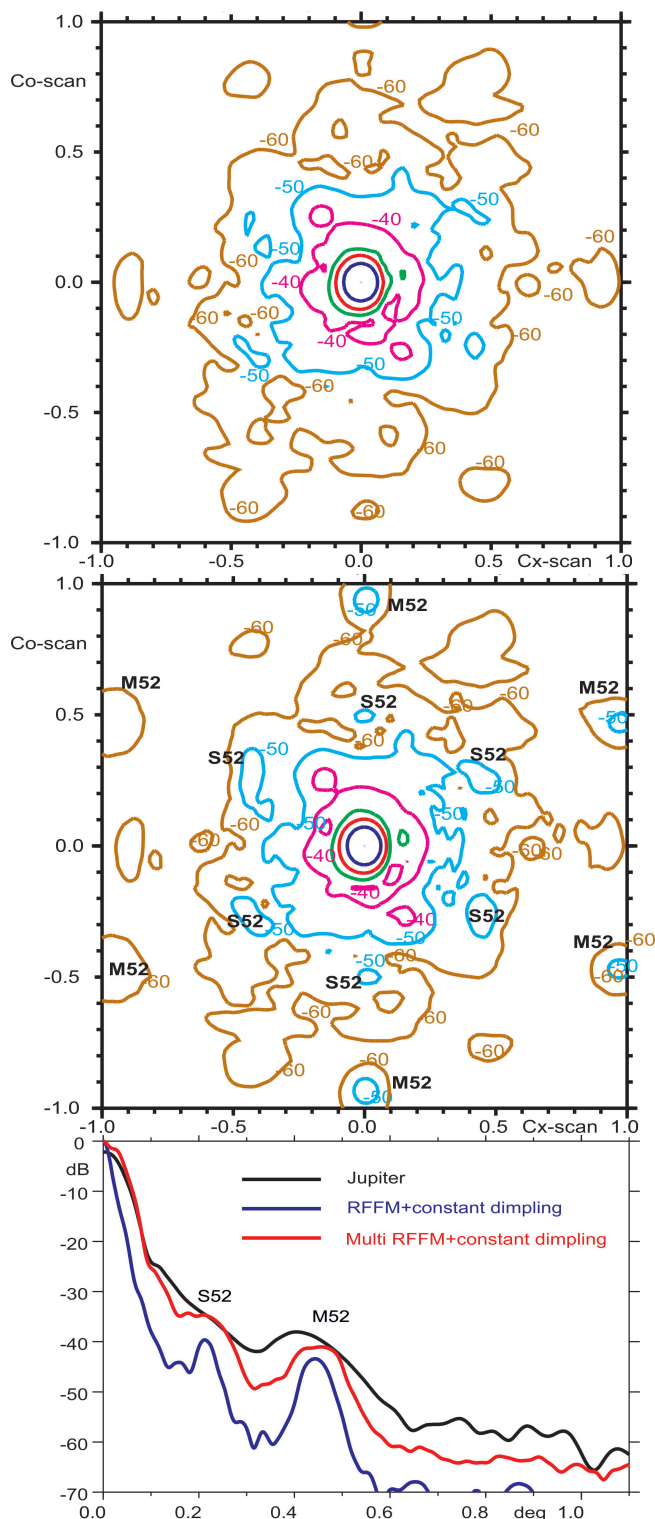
1.0
Co-scan
0.5
0.0
-0.5
-1.0
-60
-60
-60
-60
-50
-50
-40
-60
-50
-60
-40
-60
-60
-60
-50
-40
-60
-50
-50
-60
-60
-60
-60
-60
-60
-1.0
-0.5
0.0
0.5
Cx-scan
1.0

1.0
Co-scan
0.5
0.0
-0.5
-1.0
-50
M52
-60
-60
M52
M52
S52
-60
-50
-60
S52
S52
-50
-50
-60
-50
-50
-60
-60
-40
-40
-40
S52
S52
-50
M52
-50
-60
-60
M52
-50
S52
-60
-60
-60
-60
-60
-60
M52
-1.0
-0.5
0.0
0.5
Cx-scan
1.0

0
dB
-10
-20
-30
-40
-50
-60
-70
Jupiter
RFFM+constant dimpling
Multi RFFM+constant dimpling
S52
M52
0.0
0.2
0.4
0.6
0.8
deg
1.0